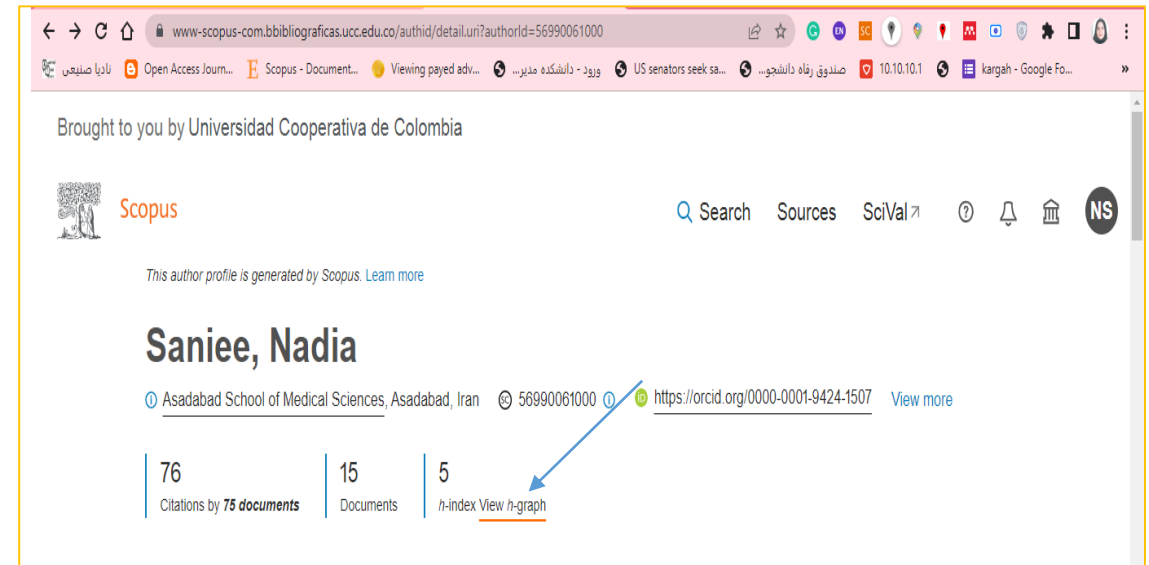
www-scopus-com.bbibliograficas.ucc.edu.co/authid/detail.uri?authorId=56990061000

نادیا صنیعی | Open Access Journ... | Scopus - Document... | Viewing payed adv... | ورود - دانشکده مدیر... | US senators seek sa... | صندوق رفاه دانشجو... | 10.10.10.1 | kargah - Google Fo... »

Brought to you by Universidad Cooperativa de Colombia

Scopus

Search Sources SciVal↗ NS

This author profile is generated by Scopus. Learn more

Saniee, Nadia

Asadabad School of Medical Sciences, Asadabad, Iran 56990061000 https://orcid.org/0000-0001-9424-1507 View more

76
Citations by 75 documents

15
Documents

5
h-index View h-graph